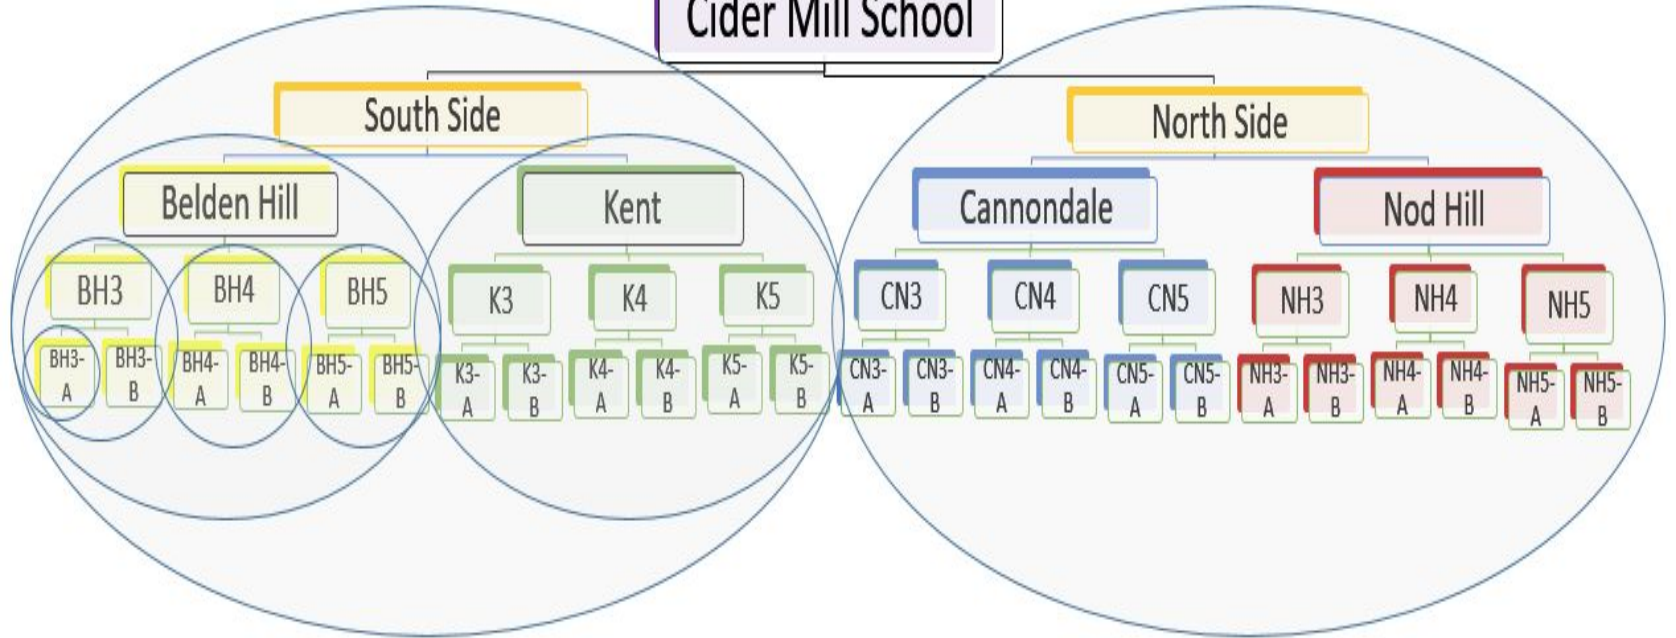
Cider Mill School

South Side

North Side

Belden Hill

Kent

Cannondale

Nod Hill

BH3

BH4

BH5

K3

K4

K5

CN3

CN4

CN5

NH3

NH4

NH5

BH3-A

BH3-B

BH4-A

BH4-B

BH5-A

BH5-B

K3-A

K3-B

K4-A

K4-B

K5-A

K5-B

CN3-A

CN3-B

CN4-A

CN4-B

CN5-A

CN5-B

NH3-A

NH3-B

NH4-A

NH4-B

NH5-A

NH5-B